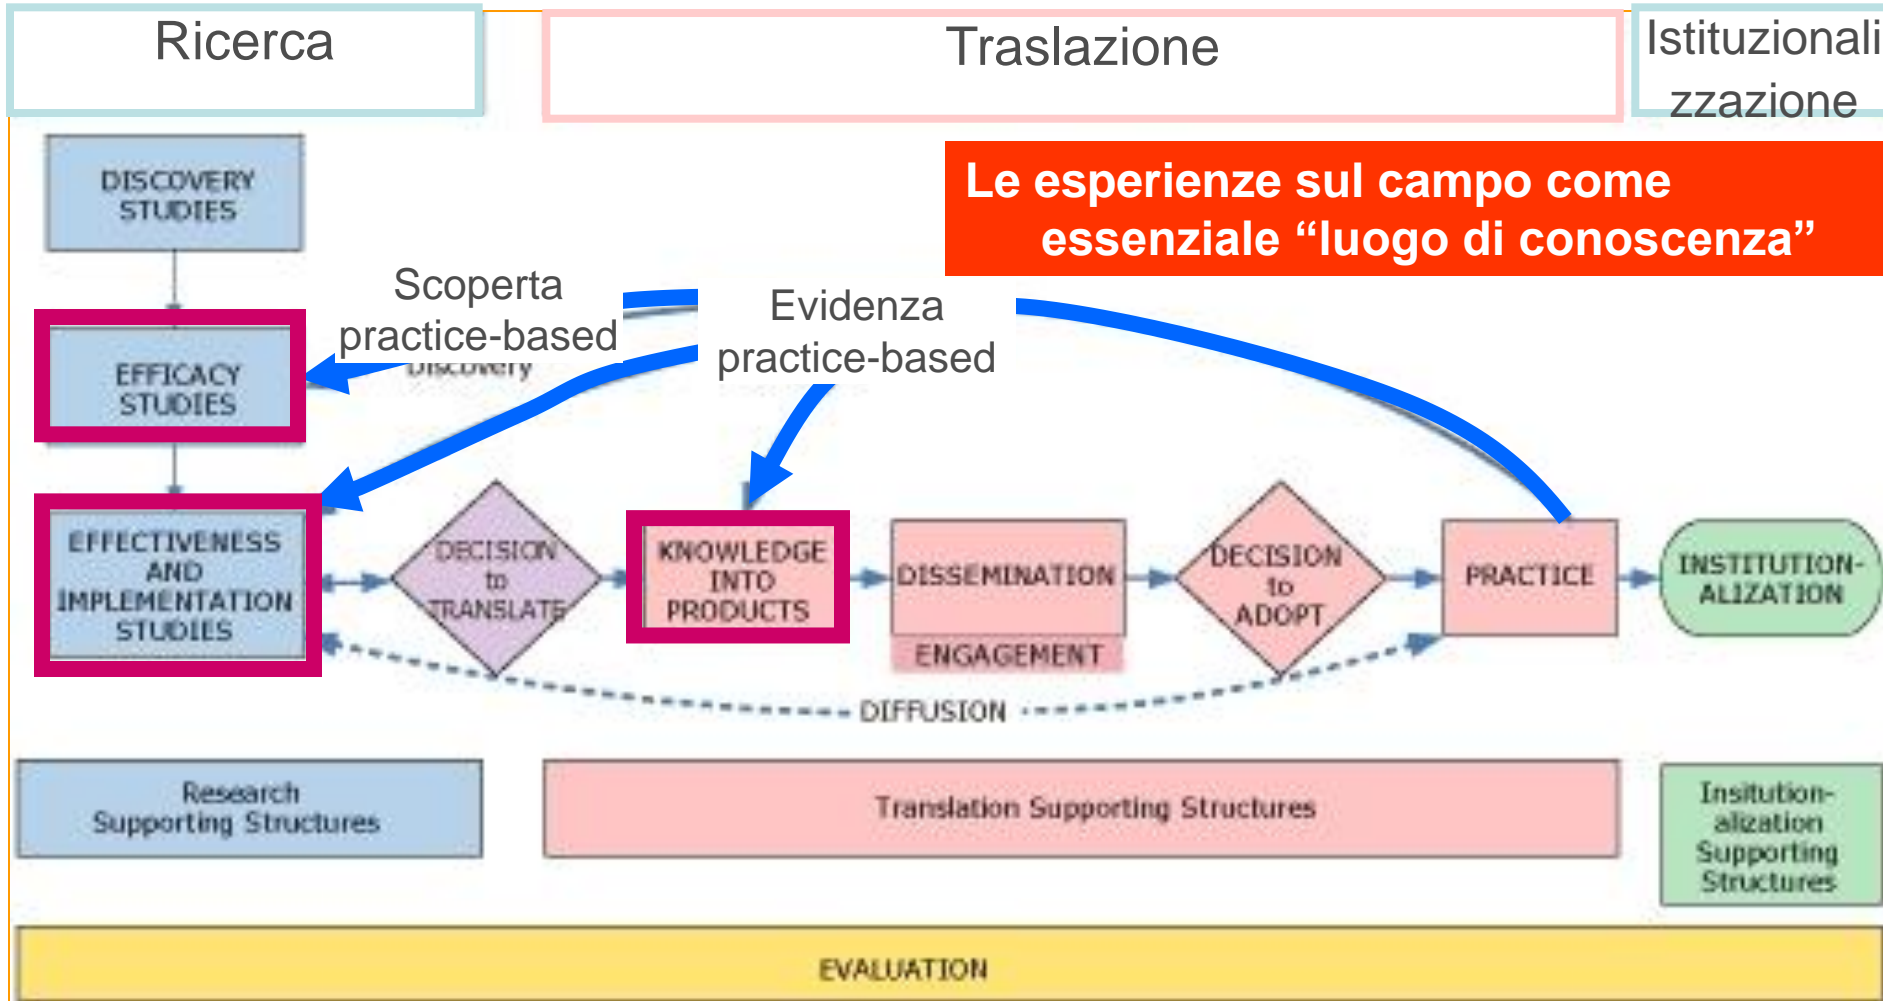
Ricerca

Traslazione

Istituzionalizzazione

Le esperienze sul campo come essenziale “luogo di conoscenza”

DISCOVERY STUDIES

Scoperta practice-based

Discovery

Evidenza practice-based

EFFICACY STUDIES

EFFECTIVENESS AND IMPLEMENTATION STUDIES

DECISION to TRANSLATE

KNOWLEDGE INTO PRODUCTS

DISSEMINATION

ENGAGEMENT

DECISION to ADOPT

PRACTICE

INSTITUTION-ALIZATION

DIFFUSION

Research Supporting Structures

Translation Supporting Structures

Insitution-alization Supporting Structures

EVALUATION